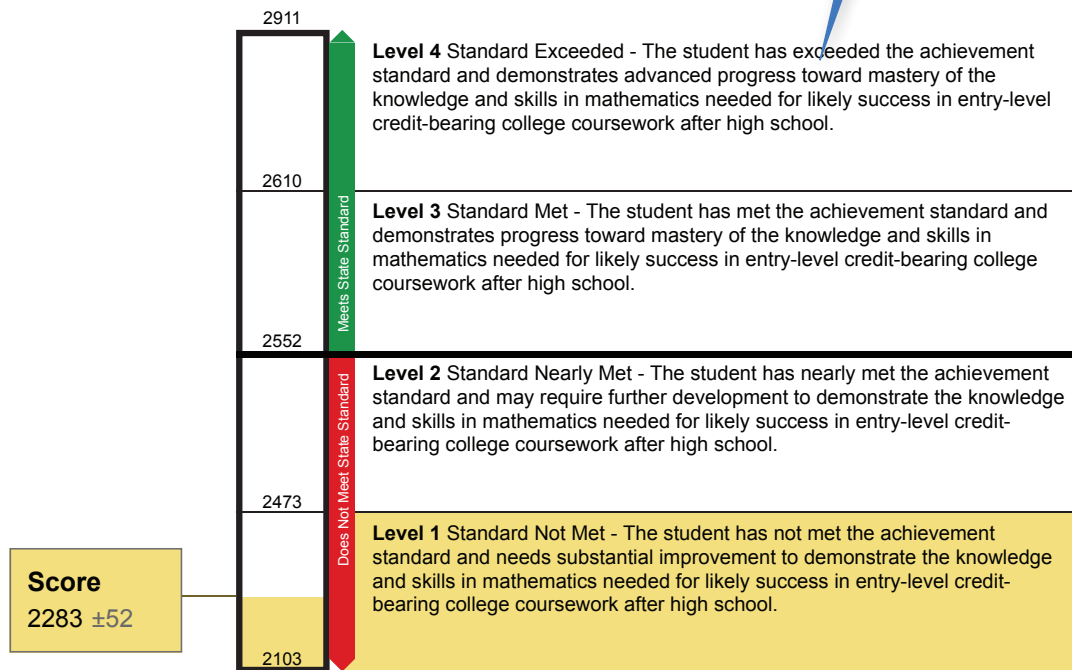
2911

Level 4 Standard Exceeded - The student has exceeded the achievement standard and demonstrates advanced progress toward mastery of the knowledge and skills in mathematics needed for likely success in entry-level credit-bearing college coursework after high school.

2610

Meets State Standard

Level 3 Standard Met - The student has met the achievement standard and demonstrates progress toward mastery of the knowledge and skills in mathematics needed for likely success in entry-level credit-bearing college coursework after high school.

2552

Level 2 Standard Nearly Met - The student has nearly met the achievement standard and may require further development to demonstrate the knowledge and skills in mathematics needed for likely success in entry-level credit-bearing college coursework after high school.

Does Not Meet State Standard

2473

Level 1 Standard Not Met - The student has not met the achievement standard and needs substantial improvement to demonstrate the knowledge and skills in mathematics needed for likely success in entry-level credit-bearing college coursework after high school.

Score
2283 ±52

2103